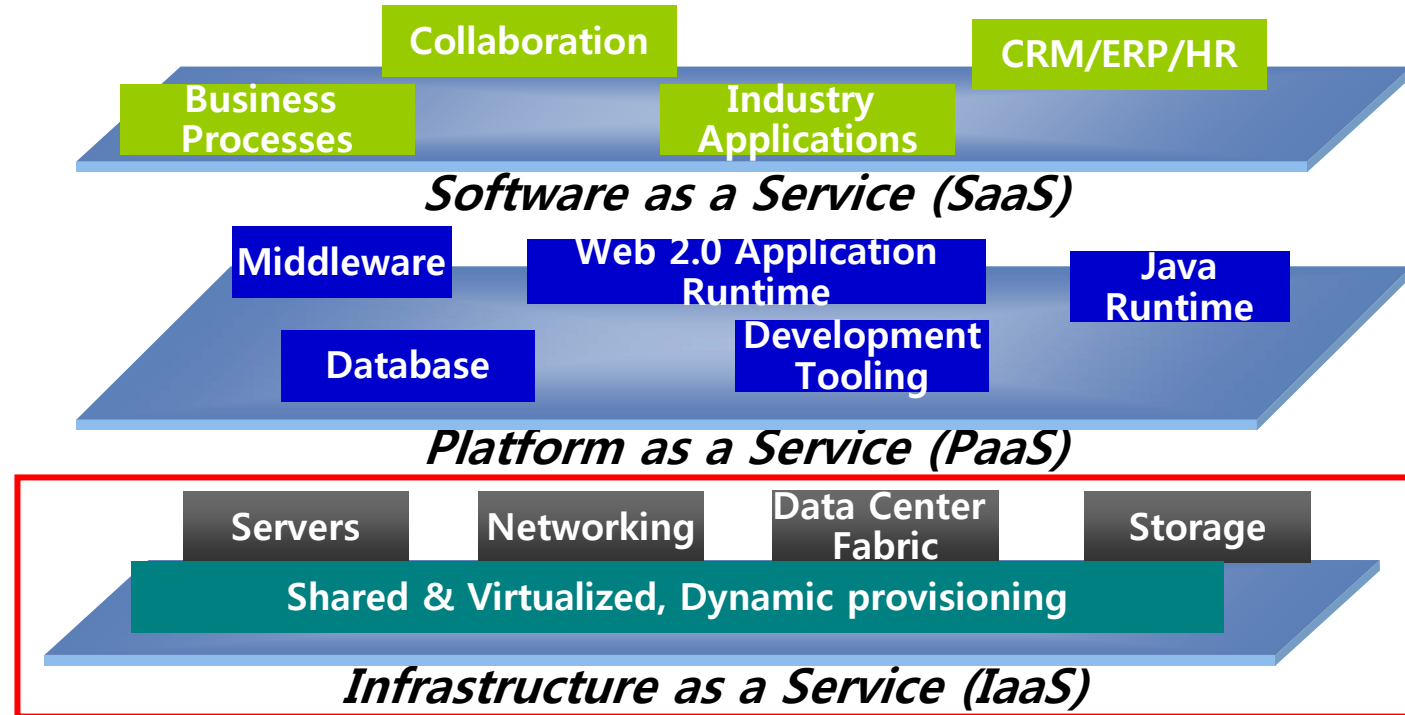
Collaboration

CRM/ERP/HR

Business Processes

Industry Applications

Software as a Service (SaaS)

Middleware

Web 2.0 Application Runtime

Java Runtime

Database

Development Tooling

Platform as a Service (PaaS)

Servers

Networking

Data Center Fabric

Storage

Shared & Virtualized, Dynamic provisioning

Infrastructure as a Service (IaaS)